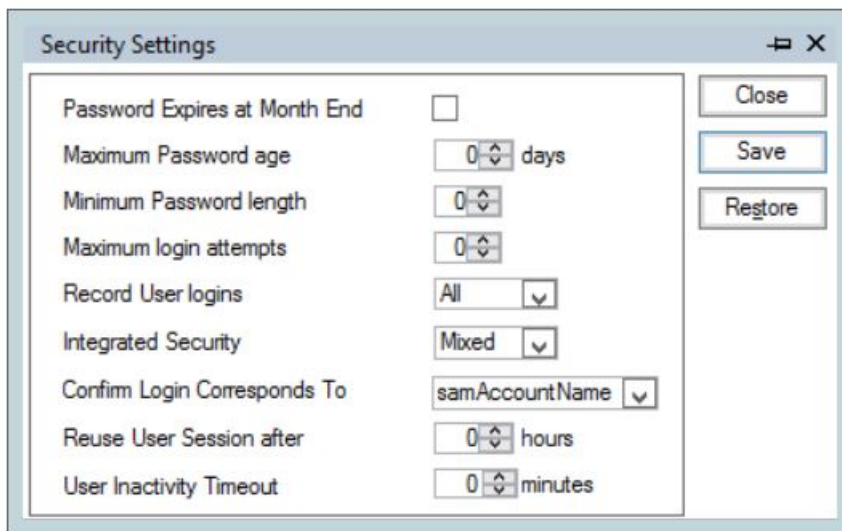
Security Settings

Password Expires at Month End

Maximum Password age 0 days

Minimum Password length 0

Maximum login attempts 0

Record User logins All

Integrated Security Mixed

Confirm Login Corresponds To samAccountName

Reuse User Session after 0 hours

User Inactivity Timeout 0 minutes

Close

Save

Restore